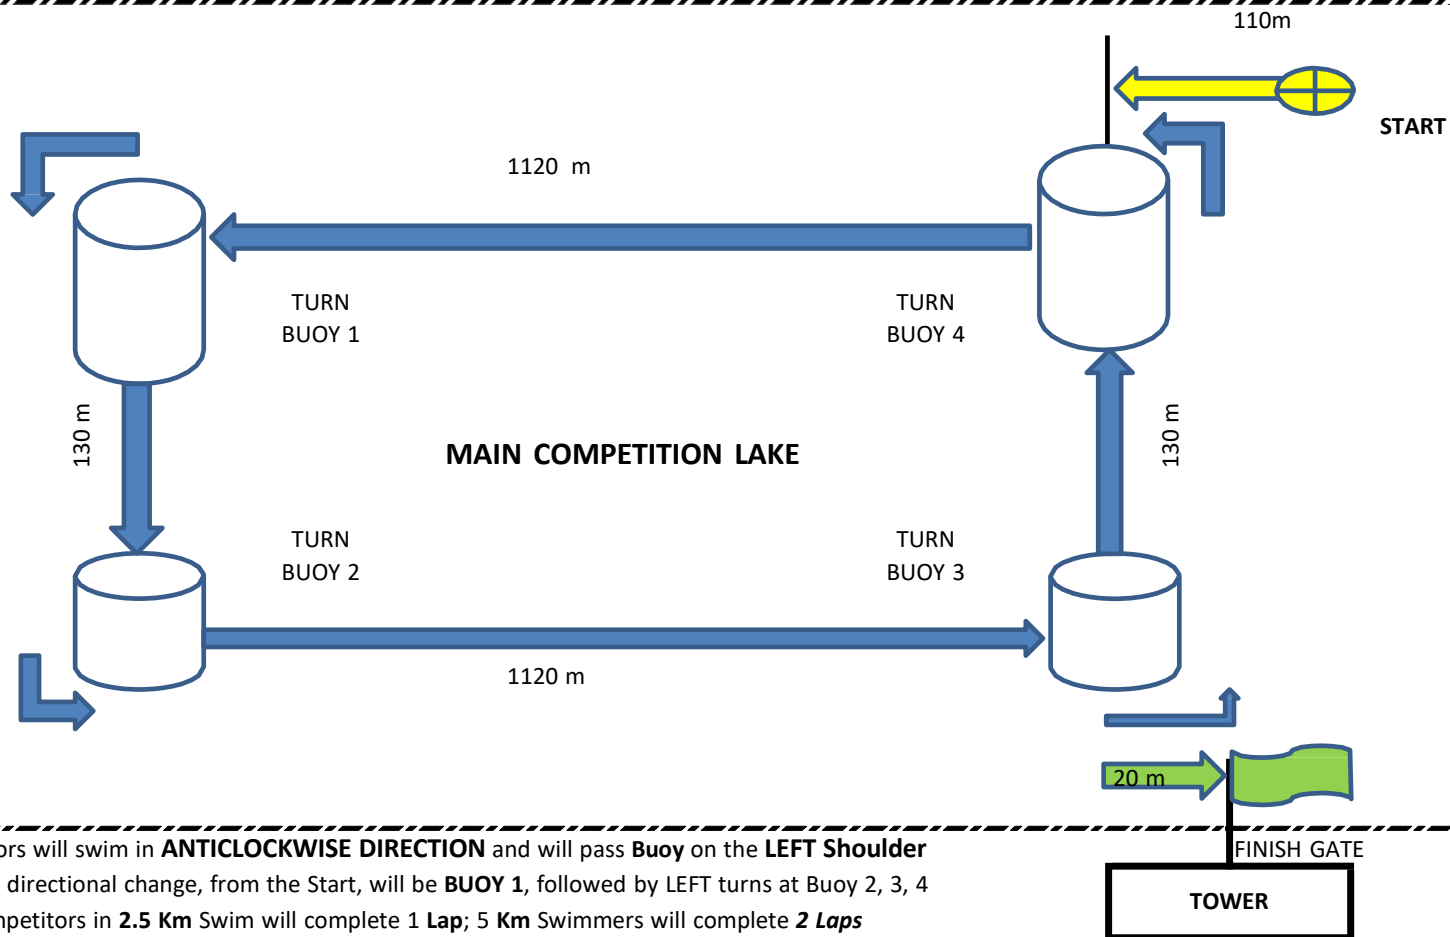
110m

START

1120 m

TURN
BUOY 1

TURN
BUOY 4

130 m

MAIN COMPETITION LAKE

130 m

TURN
BUOY 2

TURN
BUOY 3

1120 m

20 m

FINISH GATE

TOWER

ors will swim in **ANTICLOCKWISE DIRECTION** and will pass **Buoy** on the **LEFT Shoulder**
directional change, from the Start, will be **BUOY 1**, followed by LEFT turns at Buoy 2, 3, 4
npetitors in **2.5 Km** Swim will complete 1 **Lap**; 5 **Km** Swimmers will complete ***2 Laps***